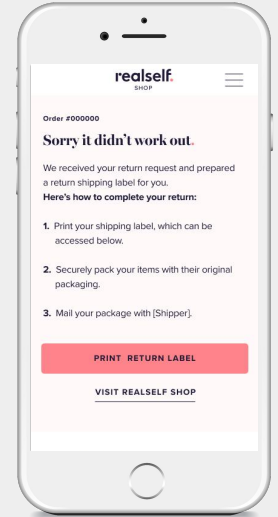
realself.
SHOP

Order #000000

Sorry it didn't work out.

We received your return request and prepared a return shipping label for you.
Here's how to complete your return:

1. Print your shipping label, which can be accessed below.

2. Securely pack your items with their original packaging.

3. Mail your package with [Shipper].

PRINT RETURN LABEL

VISIT REALSELF SHOP